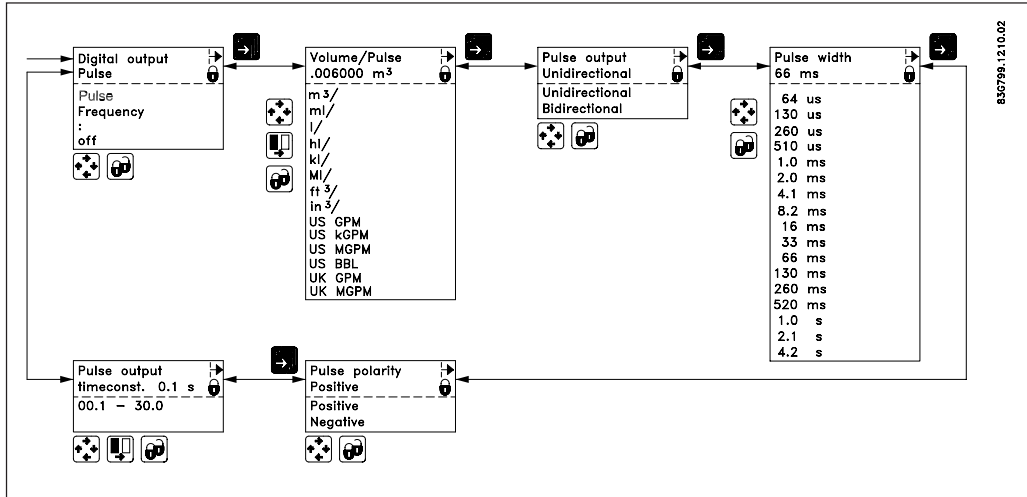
Digital output
Pulse

Pulse
Frequency
:
off

Volume/Pulse
.006000 $m^3$

$m^3$/
ml/
l/
hl/
kl/
Ml/
$ft^3$/
$in^3$/
US GPM
US kGPM
US MGPM
US BBL
UK GPM
UK MGPM

Pulse output
Unidirectional

Unidirectional
Bidirectional

Pulse width
66 ms

64 us
130 us
260 us
510 us
1.0 ms
2.0 ms
4.1 ms
8.2 ms
16 ms
33 ms
66 ms
130 ms
260 ms
520 ms
1.0 s
2.1 s
4.2 s

83G799.1210.02

Pulse output
timeconst. 0.1 s

00.1 – 30.0

Pulse polarity
Positive

Positive
Negative